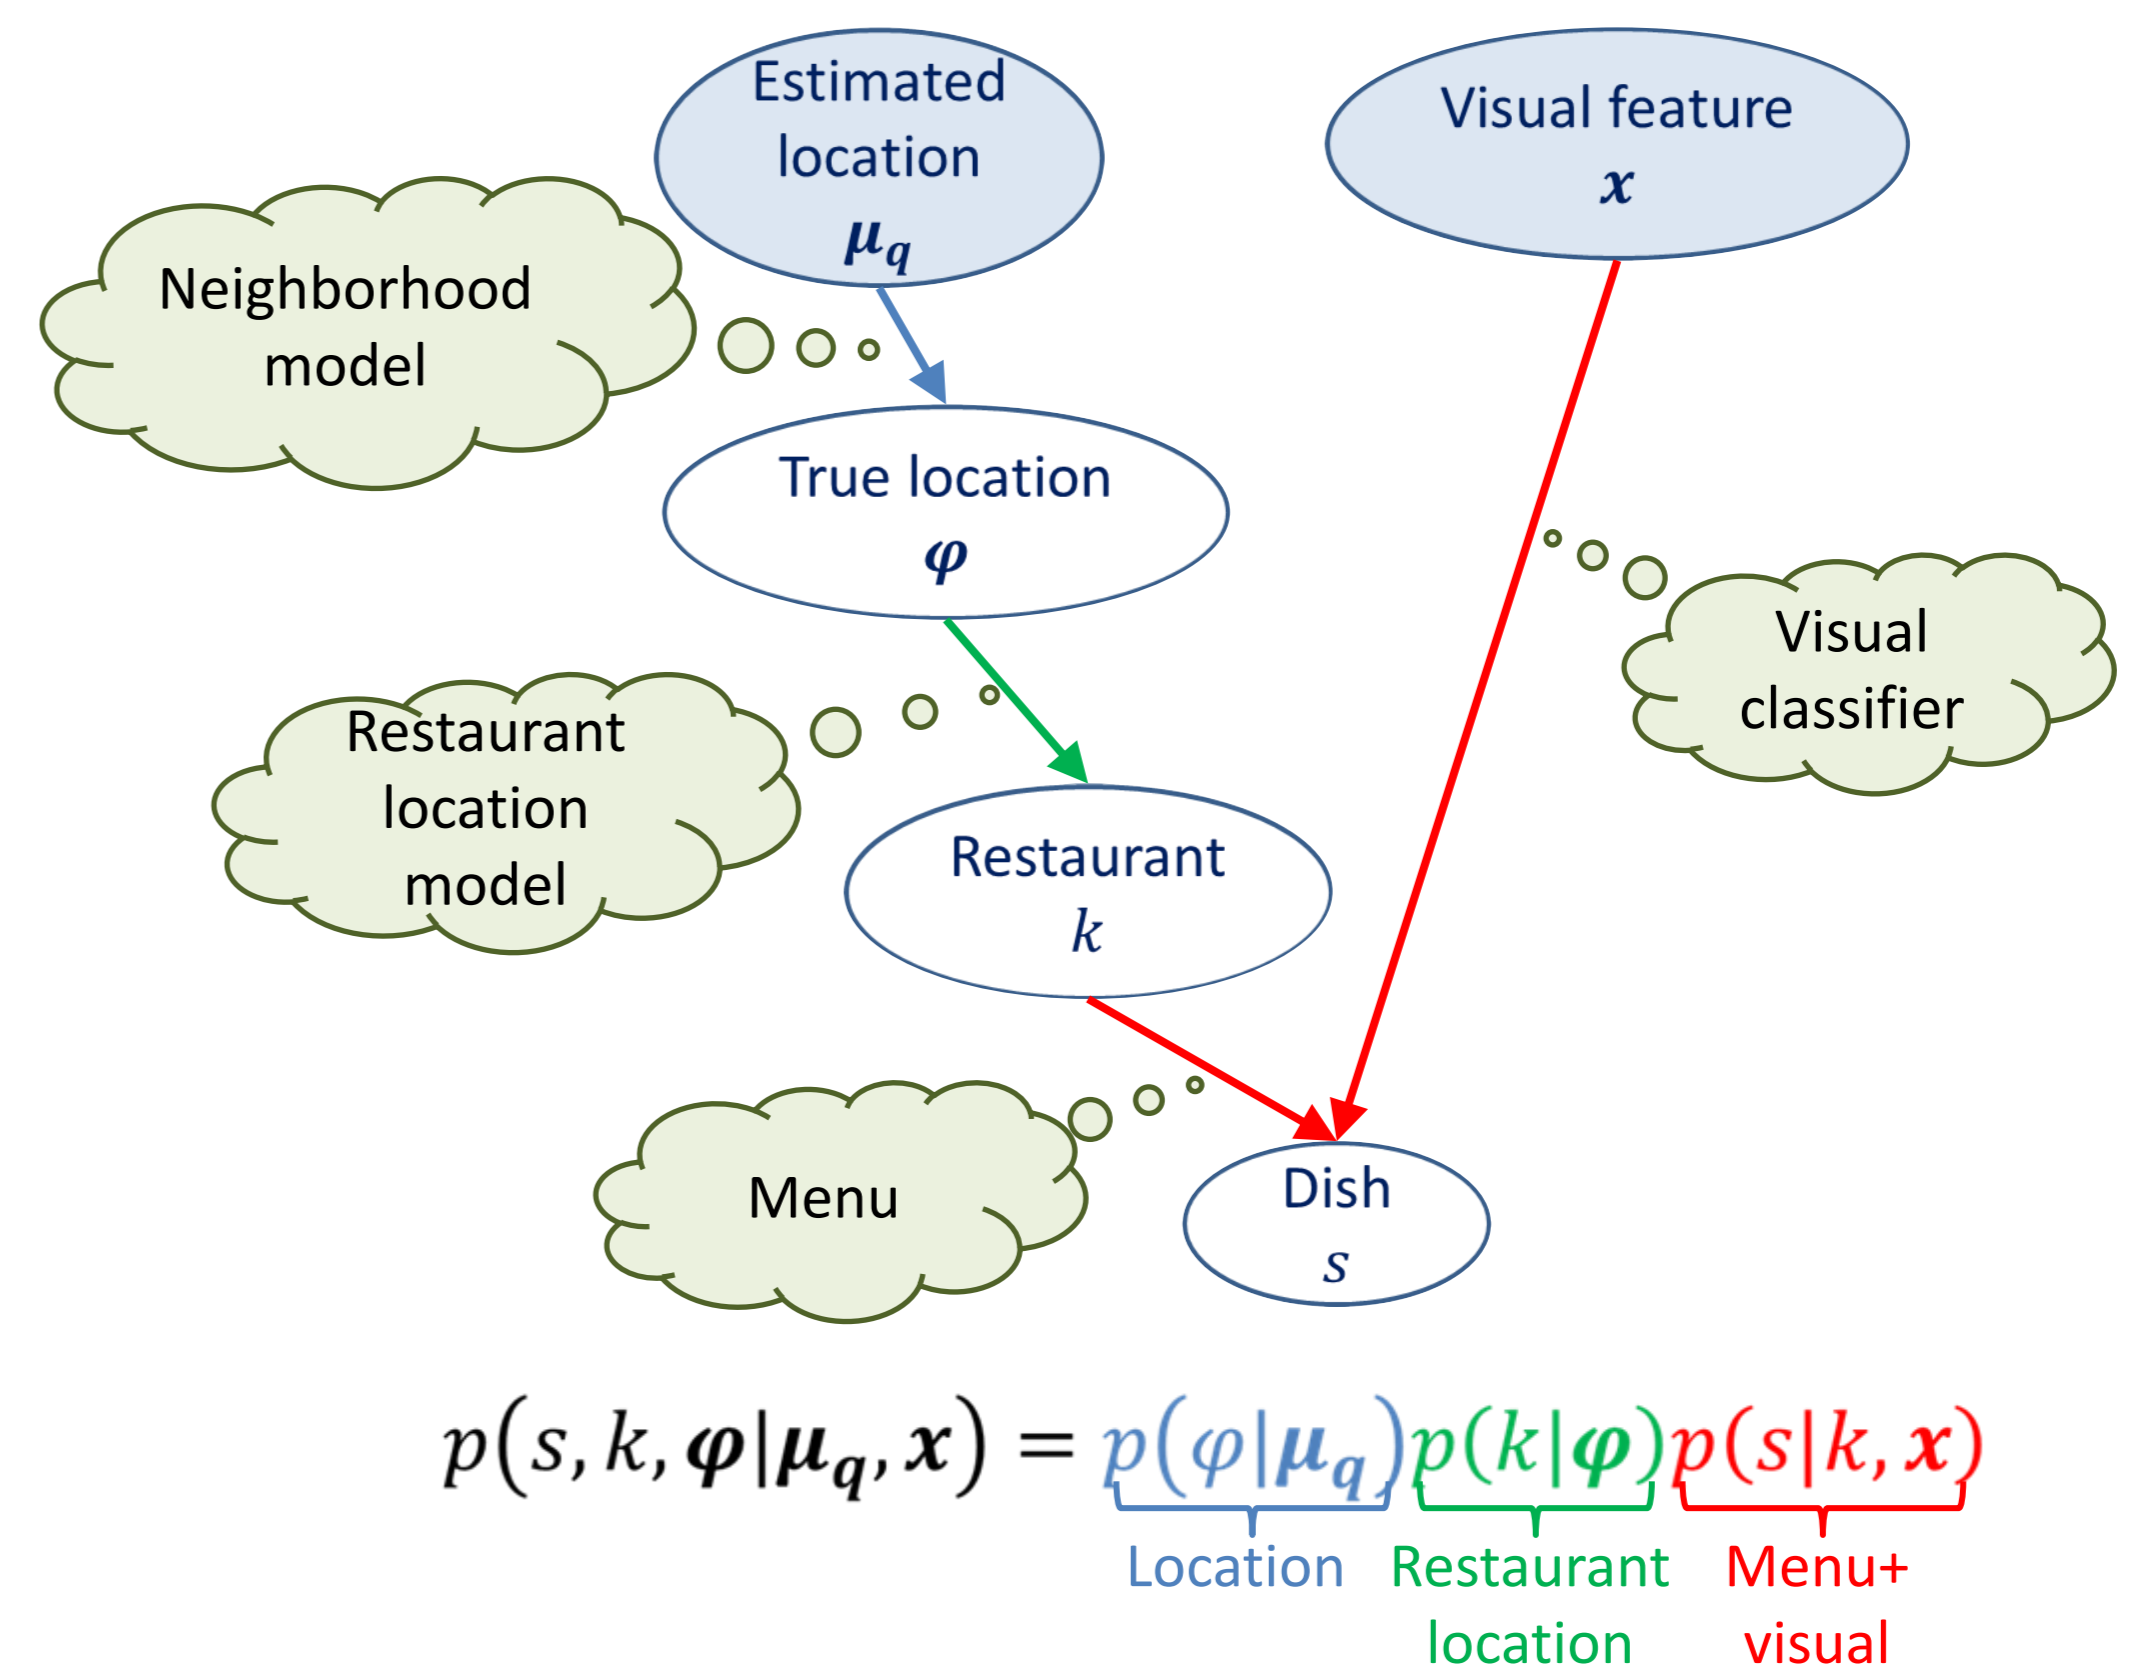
Estimated location $\boldsymbol{\mu_q}$

Visual feature $\boldsymbol{x}$

Neighborhood model

True location $\boldsymbol{\varphi}$

Visual classifier

Restaurant location model

Restaurant $k$

Menu

Dish $s$

$p(s, k, \boldsymbol{\varphi} | \boldsymbol{\mu_q}, \boldsymbol{x}) = p(\varphi | \boldsymbol{\mu_q}) p(k | \boldsymbol{\varphi}) p(s | k, \boldsymbol{x})$

Location

Restaurant location

Menu+ visual